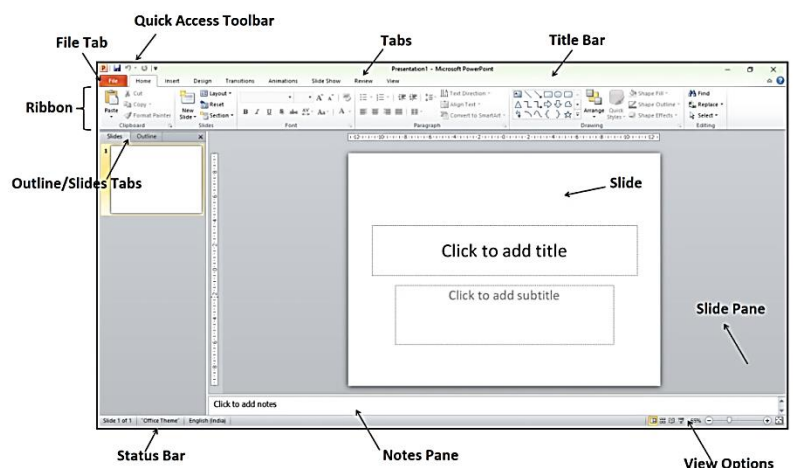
Quick Access Toolbar

File Tab

Tabs

Title Bar

Presentation1 - Microsoft PowerPoint

File | Home | Insert | Design | Transitions | Animations | Slide Show | Review | View

Ribbon

Paste
Cut
Copy
Format Painter
Clipboard

New Slide
Layout
Reset
Section
Slides

Font

Text Direction
Align Text
Convert to SmartArt
Paragraph

Arrange
Quick Styles
Shape Fill
Shape Outline
Shape Effects
Drawing

Find
Replace
Select
Editing

Slides | Outline

Outline/Slides Tabs

Slide

Click to add title

Click to add subtitle

Slide Pane

Click to add notes

Slide 1 of 1 | "Office Theme" | English (India)

Status Bar

Notes Pane

View Options